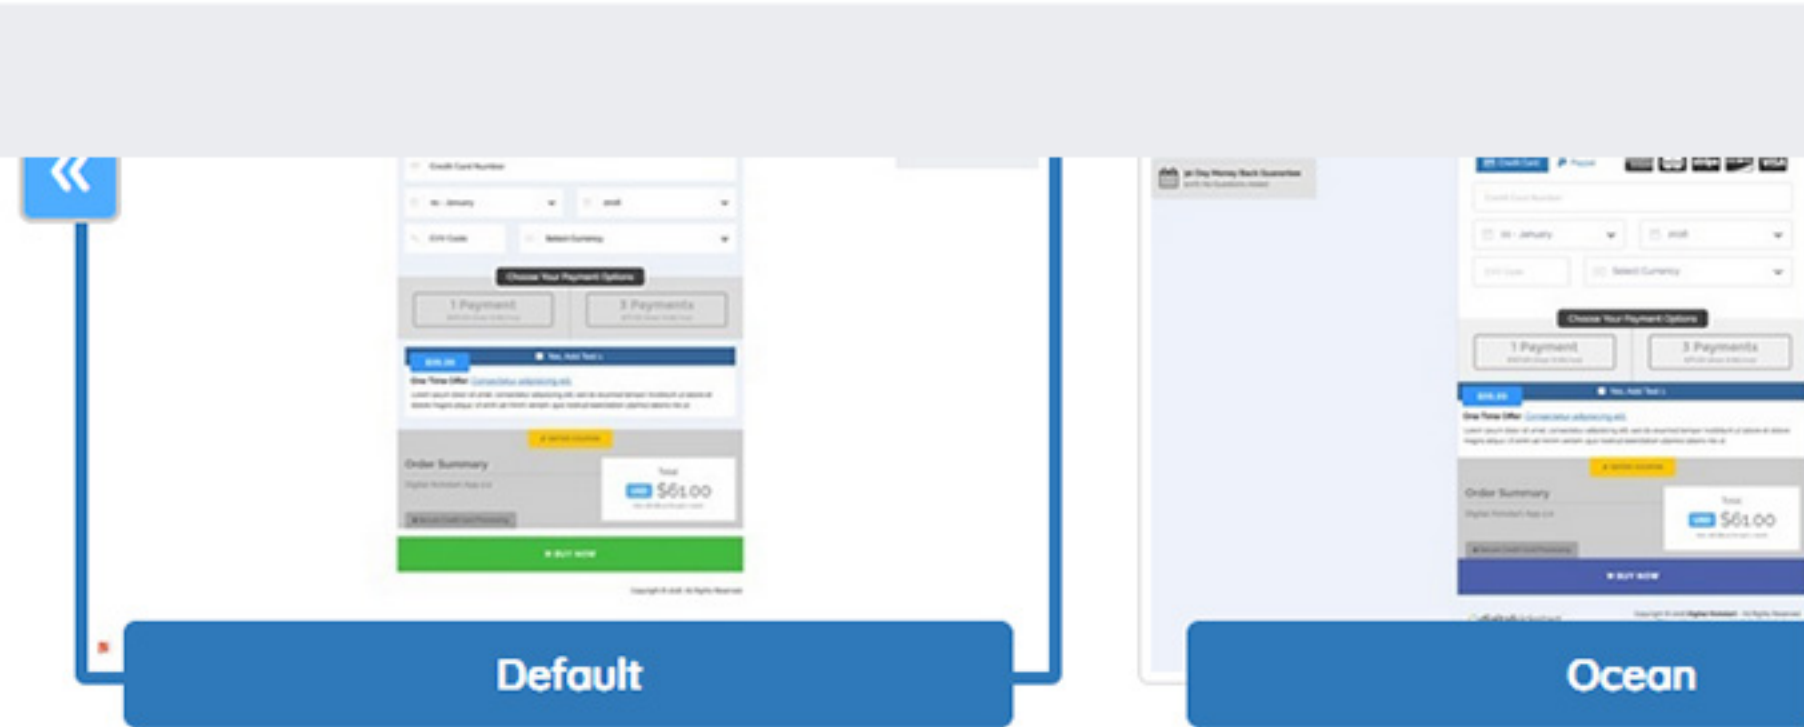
«

Credit Card Number

01 - January

2018

CVV Code

Select Currency

Choose Your Payment Options

1 Payment

3 Payments

Yes, Add Test 1

One Time Offer

Order Summary

Total

$61.00

BUY NOW

Default

30 Day Money Back Guarantee

Credit Card

Paypal

Credit Card Number

01 - January

2018

CVV Code

Select Currency

Choose Your Payment Options

1 Payment

3 Payments

Yes, Add Test 1

One Time Offer

Order Summary

Total

$61.00

BUY NOW

Ocean